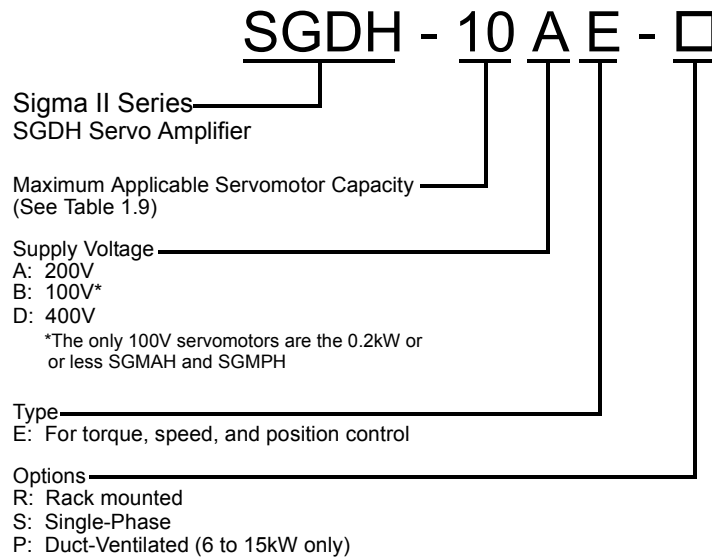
SGDH - 10 A E - □

Sigma II Series
SGDH Servo Amplifier

Maximum Applicable Servomotor Capacity
(See Table 1.9)

Supply Voltage
A: 200V
B: 100V*
D: 400V
*The only 100V servomotors are the 0.2kW or or less SGMAH and SGMPH

Type
E: For torque, speed, and position control

Options
R: Rack mounted
S: Single-Phase
P: Duct-Ventilated (6 to 15kW only)